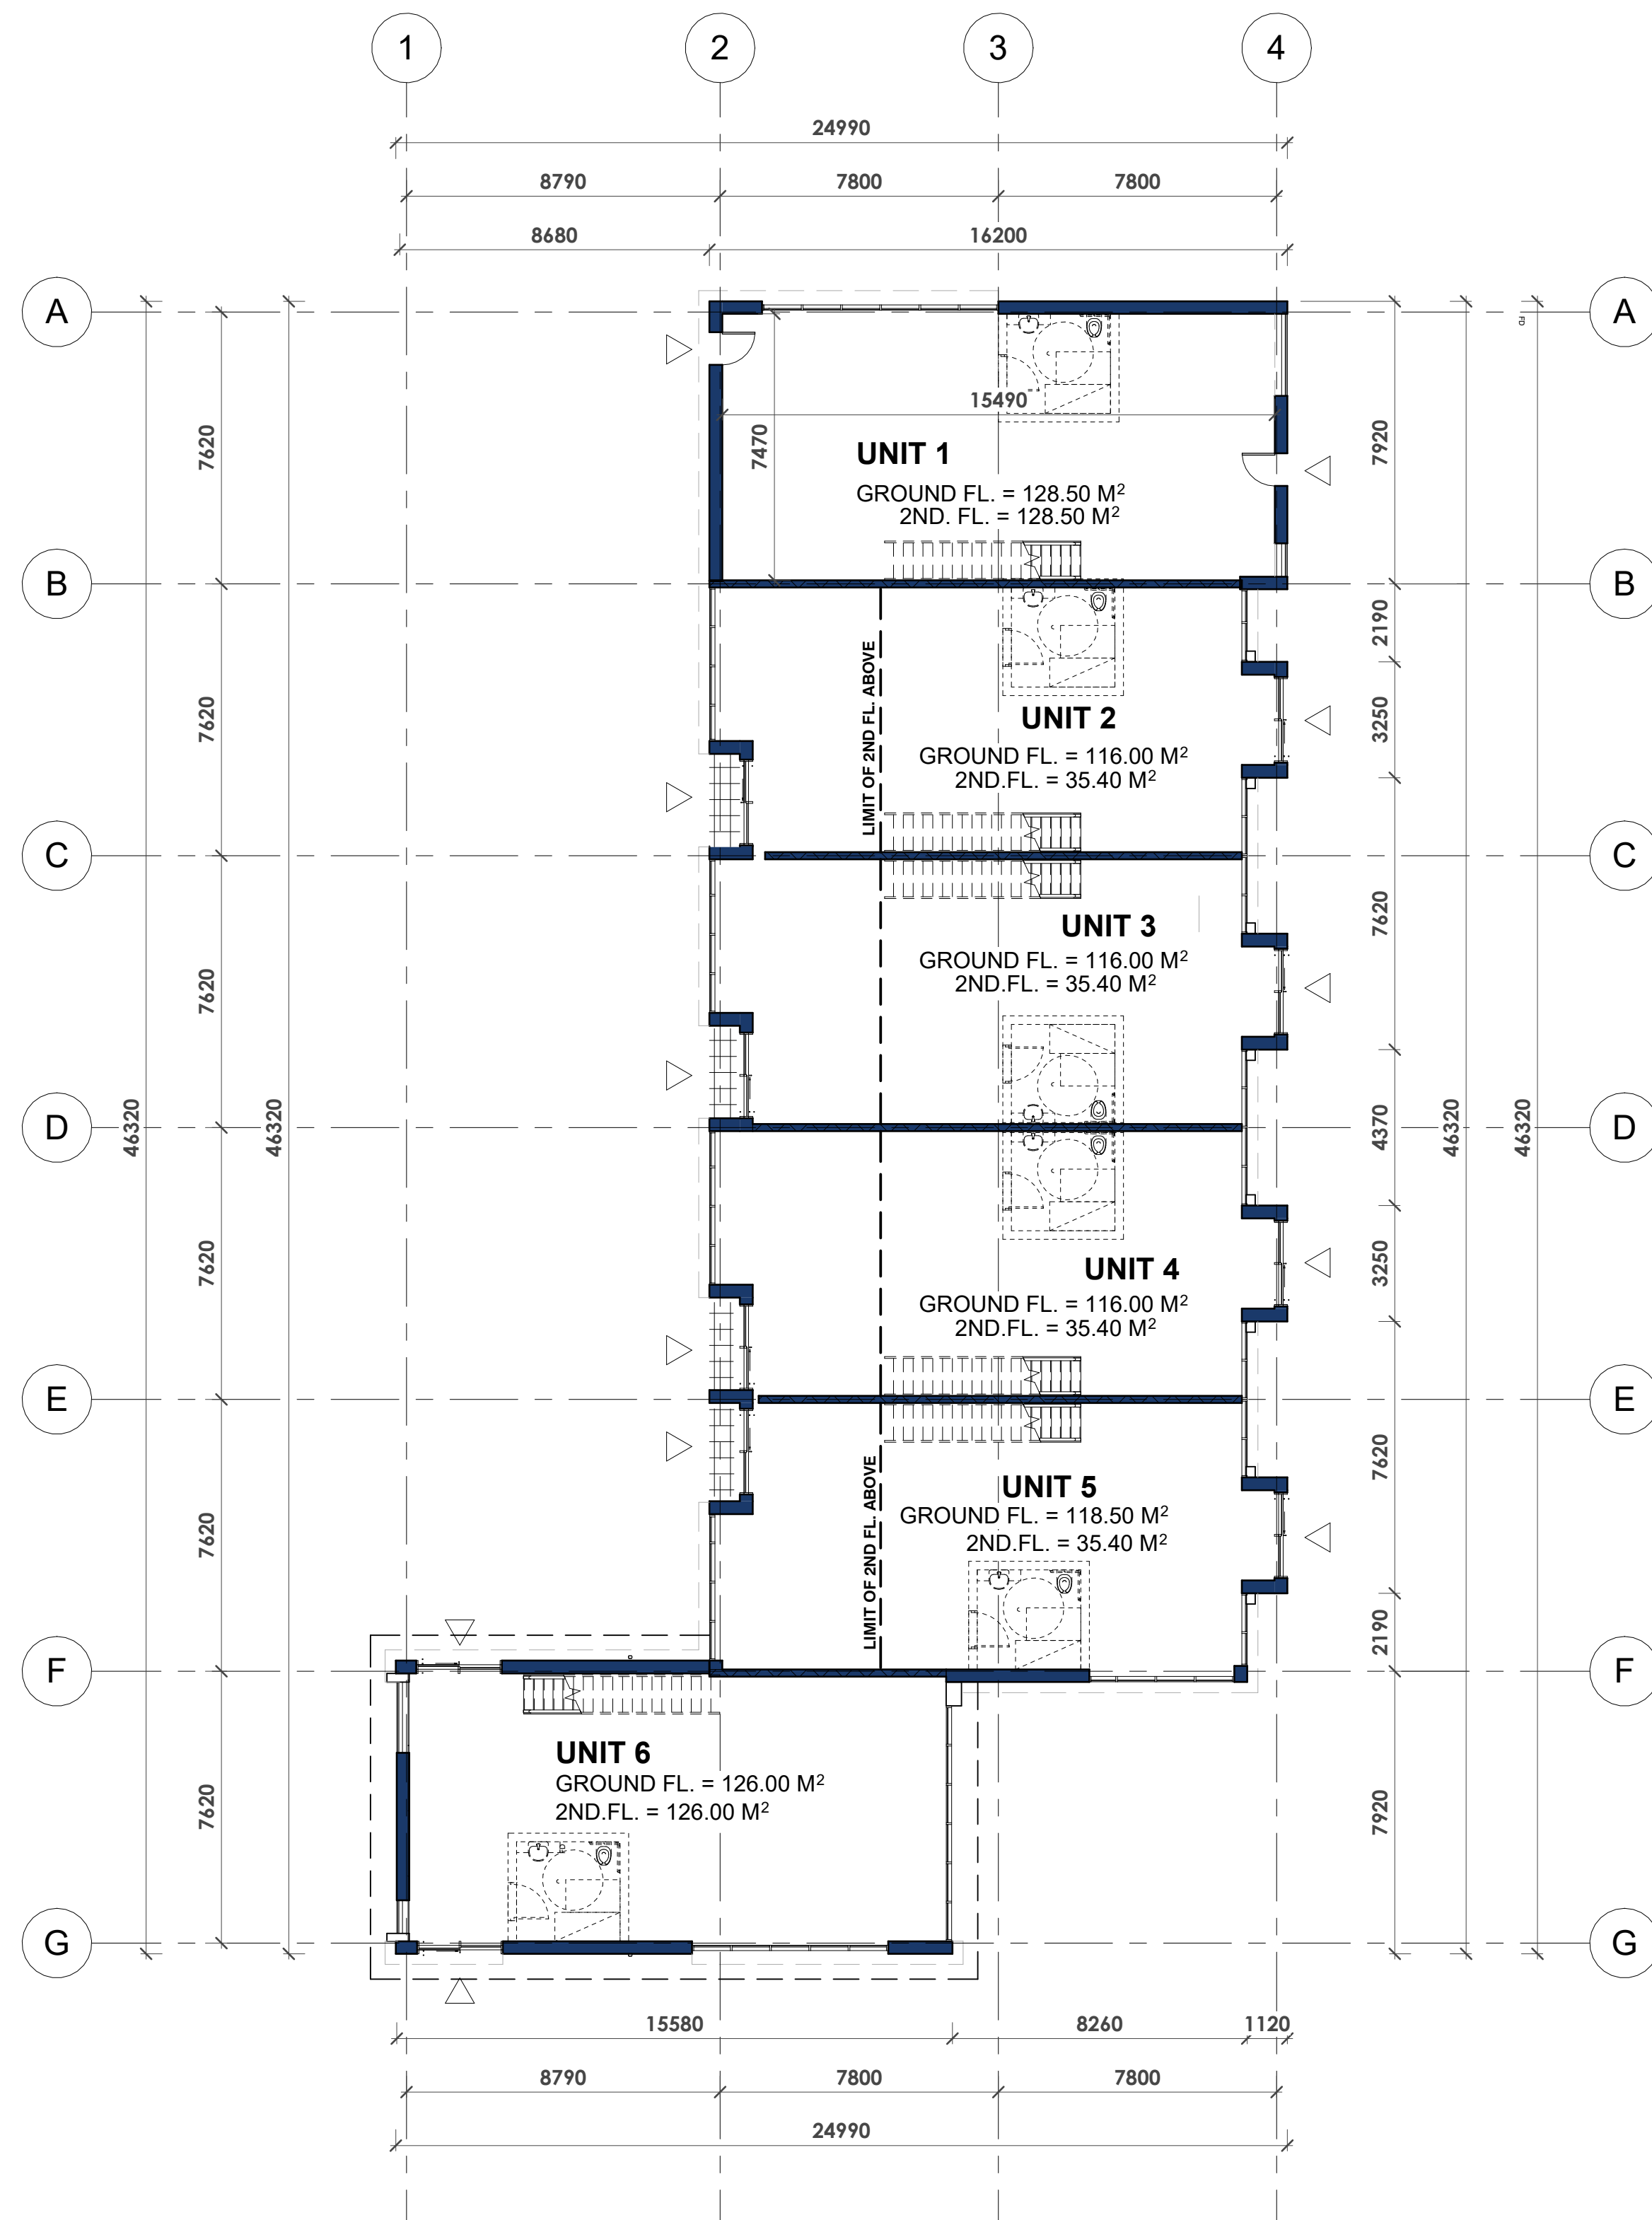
1 2 3 4

24990

8790 7800 7800

8680 16200

A

B

C

D

E

F

G

7620 7620 7620 7620 7620 7620

46320 46320

15490

7470

UNIT 1
GROUND FL. = 128.50 M$^2$
2ND. FL. = 128.50 M$^2$

LIMIT OF 2ND FL. ABOVE

UNIT 2
GROUND FL. = 116.00 M$^2$
2ND.FL. = 35.40 M$^2$

UNIT 3
GROUND FL. = 116.00 M$^2$
2ND.FL. = 35.40 M$^2$

UNIT 4
GROUND FL. = 116.00 M$^2$
2ND.FL. = 35.40 M$^2$

LIMIT OF 2ND FL. ABOVE

UNIT 5
GROUND FL. = 118.50 M$^2$
2ND.FL. = 35.40 M$^2$

UNIT 6
GROUND FL. = 126.00 M$^2$
2ND.FL. = 126.00 M$^2$

7920 2190 3250 7620 4370 3250 7620 2190 7920

46320 46320

A

B

C

D

E

F

G

15580 8260 1120

8790 7800 7800

24990